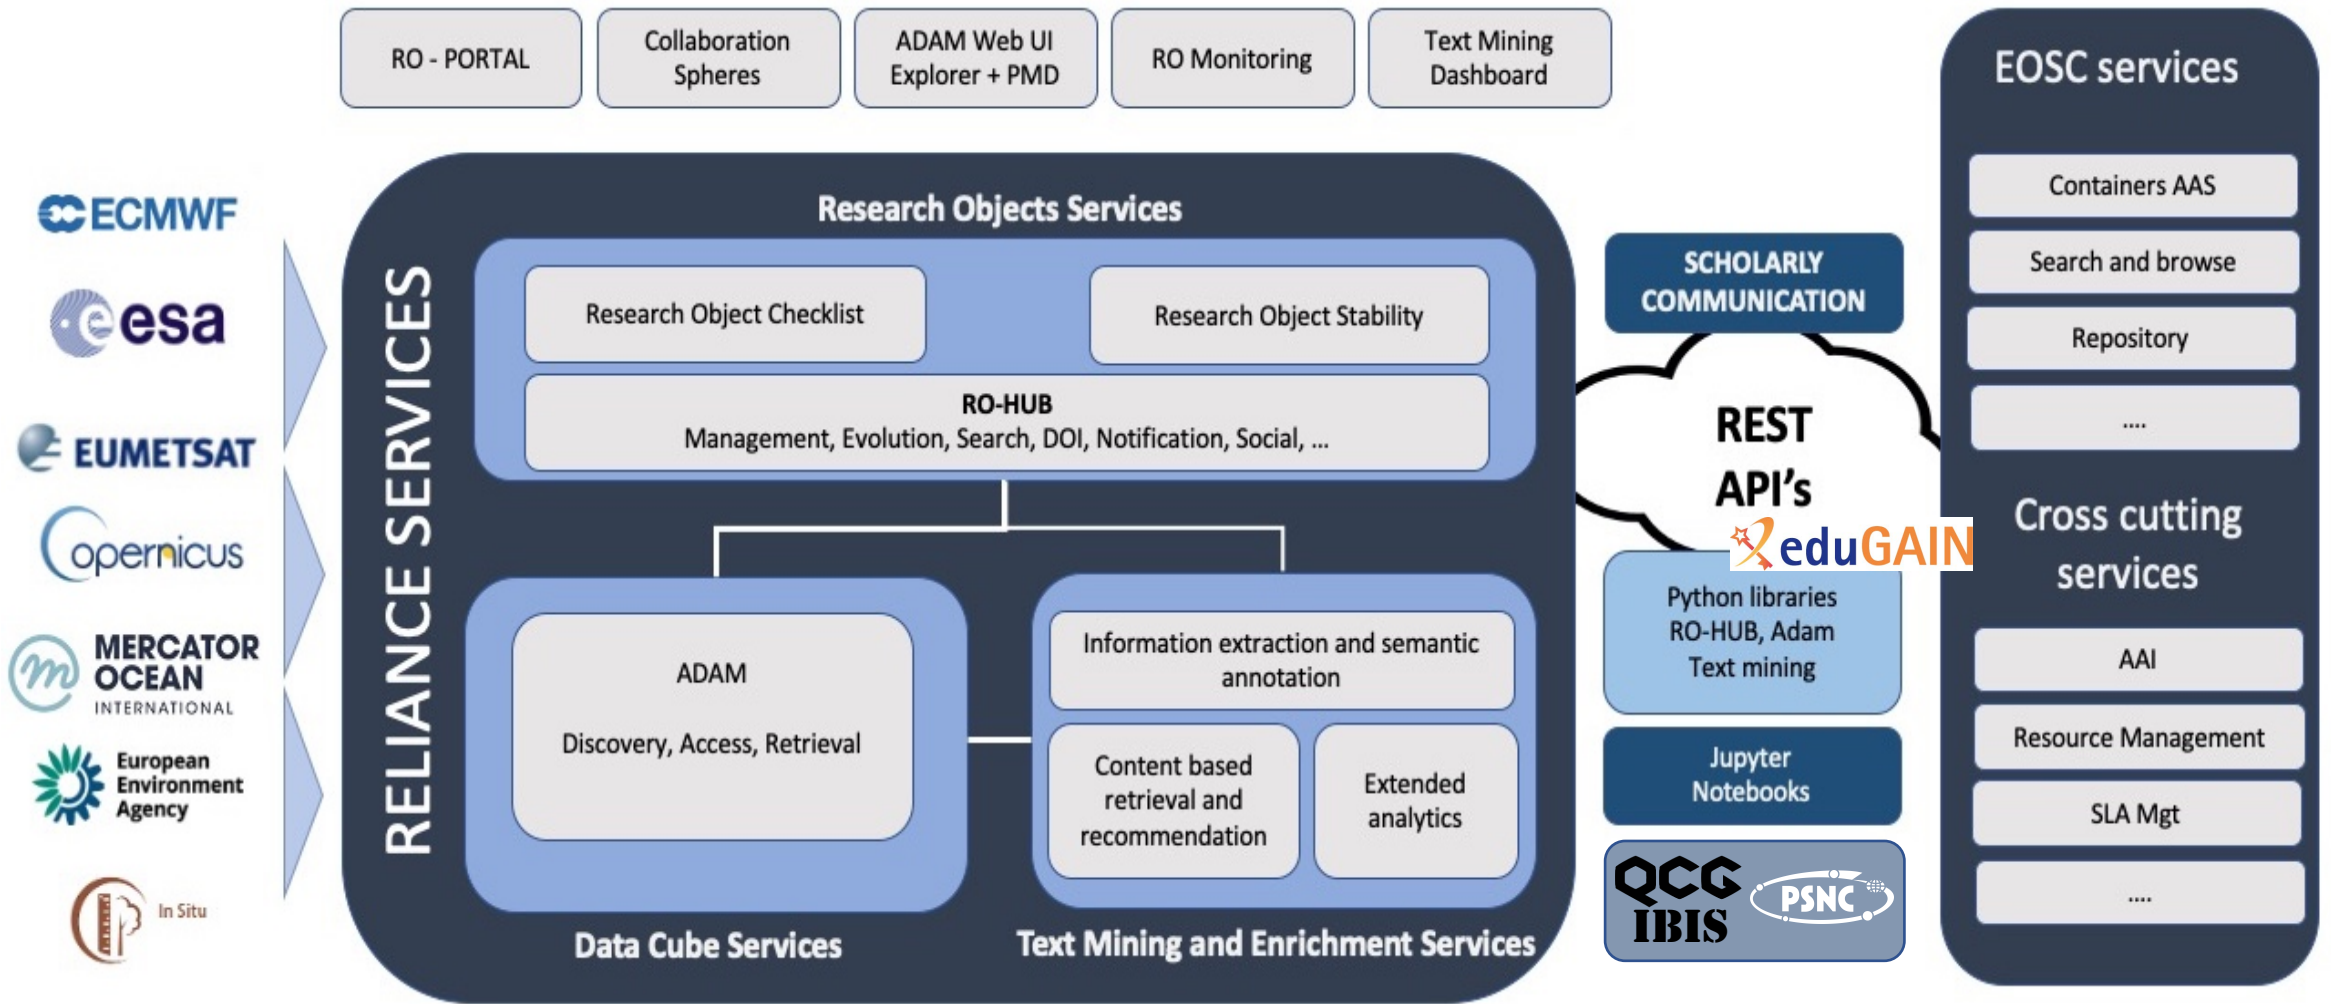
RO - PORTAL

Collaboration Spheres

ADAM Web UI Explorer + PMD

RO Monitoring

Text Mining Dashboard

EOSC services

Containers AAS

Search and browse

Repository

....

Cross cutting services

AAI

Resource Management

SLA Mgt

....

ECMWF

esa

EUMETSAT

opernicus

MERCATOR OCEAN INTERNATIONAL

European Environment Agency

In Situ

RELIANCE SERVICES

Research Objects Services

Research Object Checklist

Research Object Stability

RO-HUB
Management, Evolution, Search, DOI, Notification, Social, ...

ADAM

Discovery, Access, Retrieval

Information extraction and semantic annotation

Content based retrieval and recommendation

Extended analytics

Data Cube Services

Text Mining and Enrichment Services

SCHOLARLY COMMUNICATION

REST API's

eduGAIN

Python libraries RO-HUB, Adam Text mining

Jupyter Notebooks

QCG IBIS

PSNC